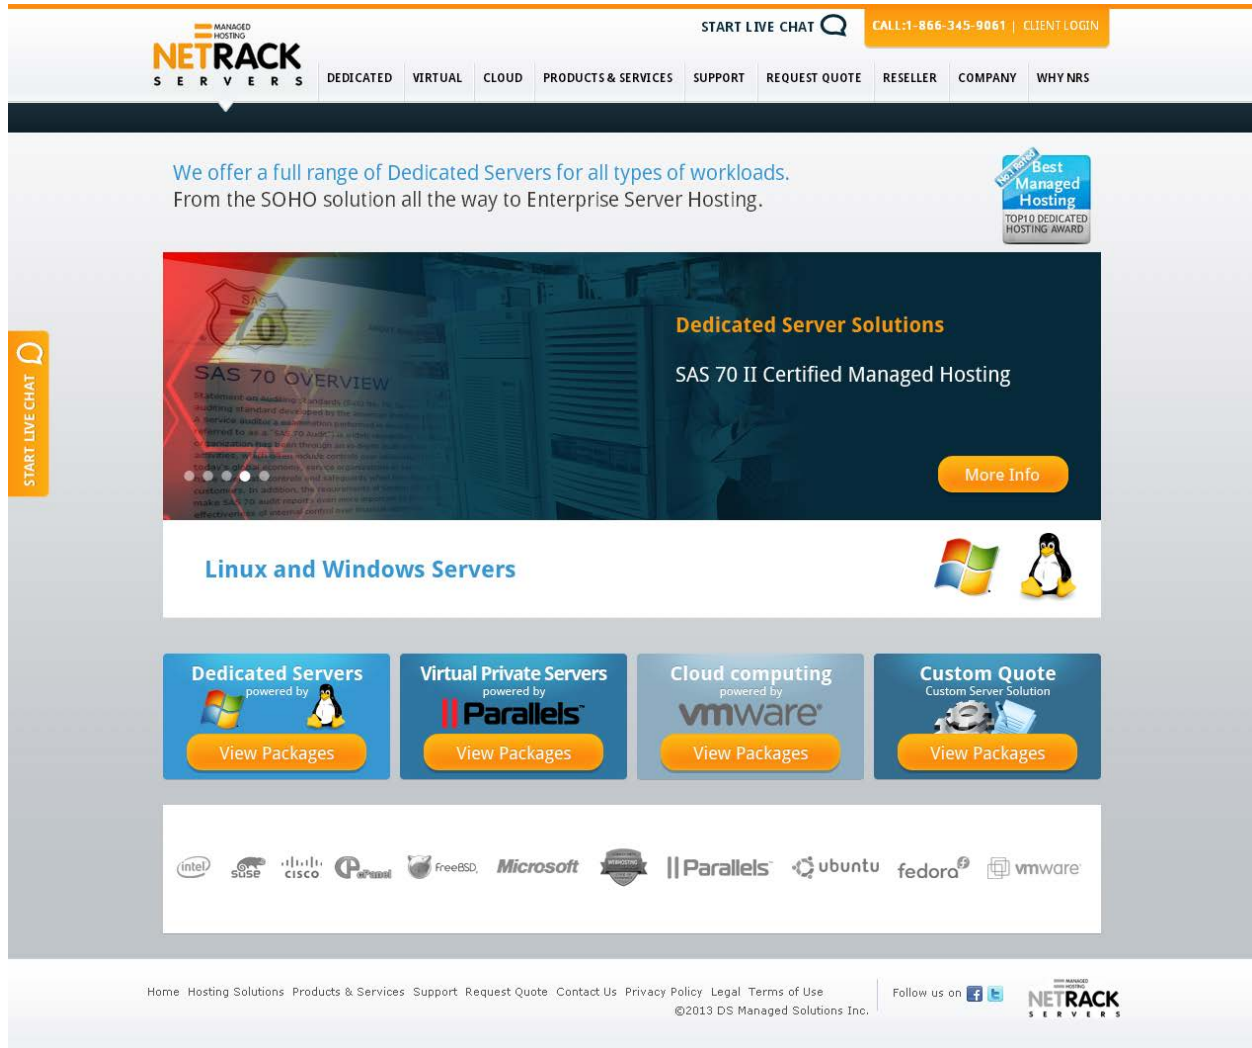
MANAGED HOSTING
NETRACK
S E R V E R S

START LIVE CHAT

CALL:1-866-345-9061 | CLIENT LOGIN

DEDICATED VIRTUAL CLOUD PRODUCTS & SERVICES SUPPORT REQUEST QUOTE RESELLER COMPANY WHY NRS

We offer a full range of Dedicated Servers for all types of workloads.
From the SOHO solution all the way to Enterprise Server Hosting.

No. 1 Rated Best Managed Hosting
TOP10 DEDICATED HOSTING AWARD

START LIVE CHAT

SAS 70
SAS 70 OVERVIEW

Dedicated Server Solutions

SAS 70 II Certified Managed Hosting

More Info

Linux and Windows Servers

Dedicated Servers
powered by
View Packages

Virtual Private Servers
powered by
Parallels
View Packages

Cloud computing
powered by
vmware
View Packages

Custom Quote
Custom Server Solution
View Packages

intel suse cisco cPanel FreeBSD Microsoft Parallels ubuntu fedora vmware

Home Hosting Solutions Products & Services Support Request Quote Contact Us Privacy Policy Legal Terms of Use
©2013 DS Managed Solutions Inc.

Follow us on

MANAGED HOSTING
NETRACK
S E R V E R S